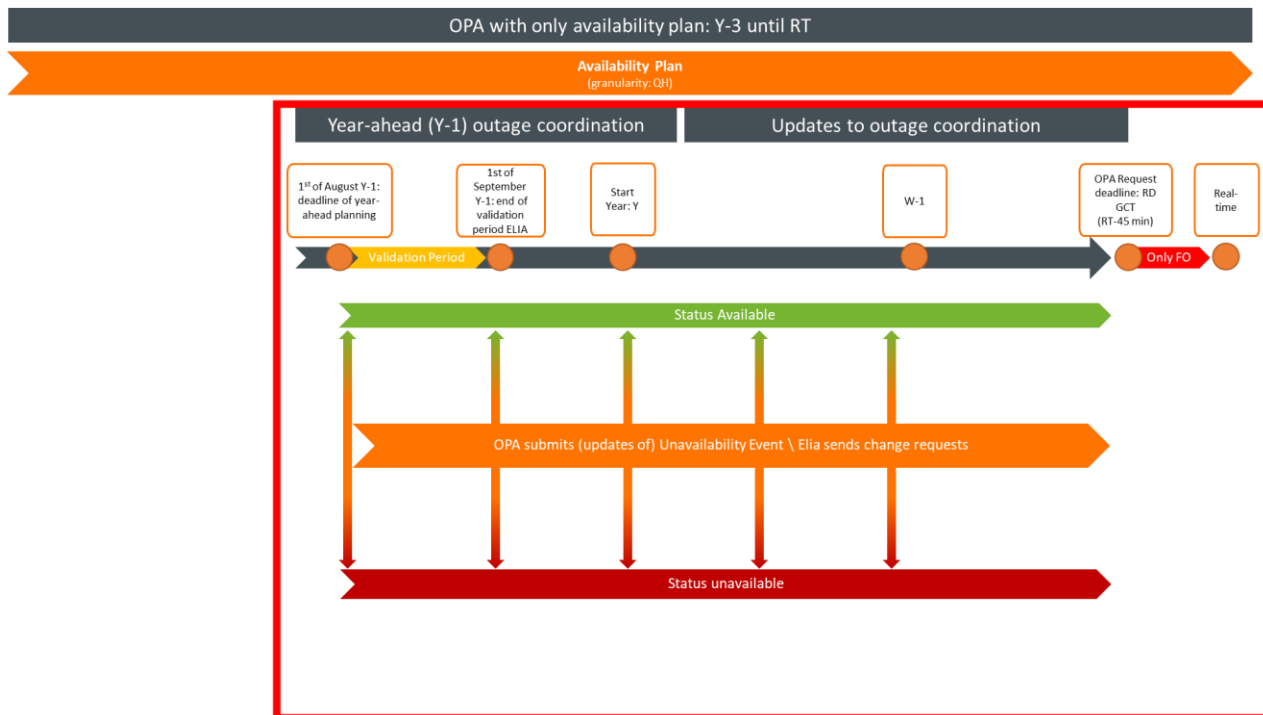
OPA with only availability plan: Y-3 until RT

Availability Plan
(granularity: QH)

Year-ahead (Y-1) outage coordination

Updates to outage coordination

$1^{st}$ of August Y-1: deadline of year-ahead planning

1st of September Y-1: end of validation period ELIA

Start Year: Y

W-1

OPA Request deadline: RD GCT (RT-45 min)

Real-time

Validation Period

Only FO

Status Available

OPA submits (updates of) Unavailability Event \ Elia sends change requests

Status unavailable